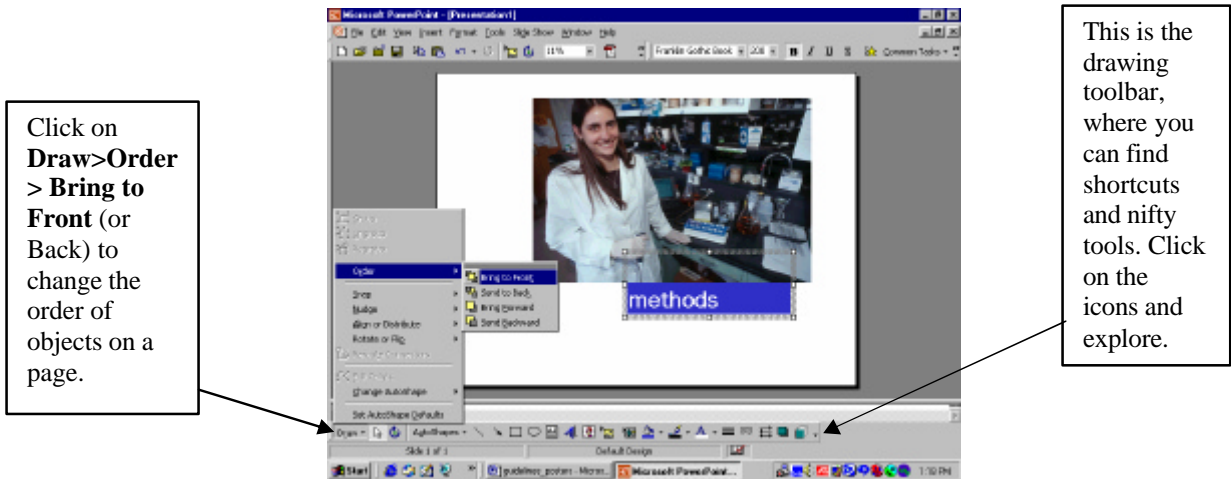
Click on **Draw>Order > Bring to Front** (or Back) to change the order of objects on a page.

Microsoft PowerPoint - [Presentation1]

File Edit View Insert Format Tools Slide Show Window Help

11%

Franklin Gothic Book 208 B I U S Common Tasks

Order

Bring to Front

Send to Back

Bring Forward

Send Backward

Snap

Nudge

Align or Distribute

Rotate or Flip

Change AutoShape

Set AutoShape Defaults

methods

Draw AutoShapes

Slide 1 of 1 Default Design

Start guidelines_posters - Micro... Microsoft PowerPoint... 1:38 PM

This is the drawing toolbar, where you can find shortcuts and nifty tools. Click on the icons and explore.